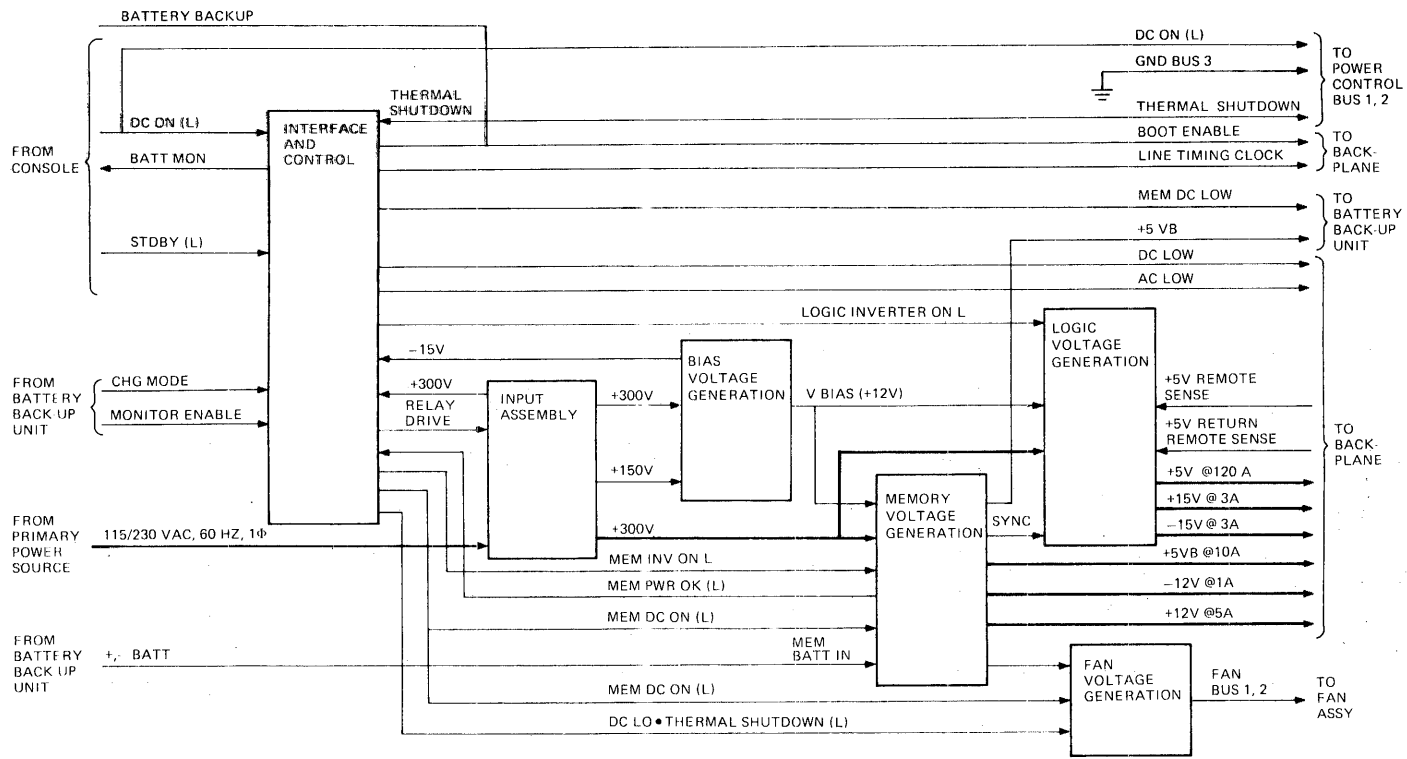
BATTERY BACKUP

DC ON (L)

TO POWER CONTROL BUS 1, 2

GND BUS 3

THERMAL SHUTDOWN

THERMAL SHUTDOWN

FROM CONSOLE

DC ON (L)

BATT MON

STDBY (L)

INTERFACE AND CONTROL

BOOT ENABLE

LINE TIMING CLOCK

TO BACK-PLANE

MEM DC LOW

TO BATTERY BACK-UP UNIT

+5 VB

DC LOW

AC LOW

LOGIC INVERTER ON L

LOGIC VOLTAGE GENERATION

–15V

BIAS VOLTAGE GENERATION

FROM BATTERY BACK UP UNIT

CHG MODE

MONITOR ENABLE

+300V

RELAY DRIVE

INPUT ASSEMBLY

+300V

V BIAS (+12V)

+5V REMOTE SENSE

+5V RETURN REMOTE SENSE

TO BACK-PLANE

+150V

+5V @120 A

+15V @ 3A

–15V @ 3A

MEMORY VOLTAGE GENERATION

SYNC

FROM PRIMARY POWER SOURCE

115/230 VAC, 60 HZ, 1Φ

+300V

MEM INV ON L

+5VB @10A

MEM PWR OK (L)

–12V @1A

MEM DC ON (L)

+12V @5A

FROM BATTERY BACK UP UNIT

+,- BATT

MEM BATT IN

FAN VOLTAGE GENERATION

FAN BUS 1, 2

TO FAN ASSY

MEM DC ON (L)

DC LO • THERMAL SHUTDOWN (L)